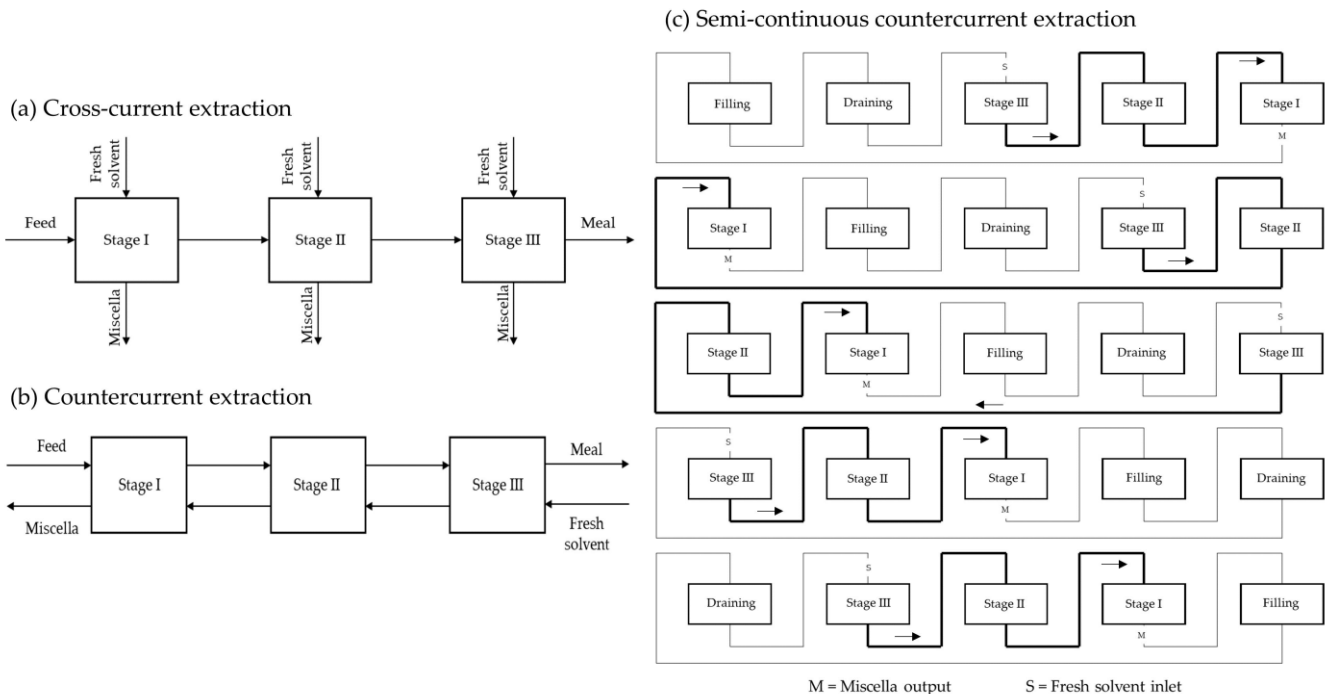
(a) Cross-current extraction

Fresh solvent
Fresh solvent
Fresh solvent

Feed
Stage I
Stage II
Stage III
Meal

Miscella
Miscella
Miscella

(b) Countercurrent extraction

Feed
Stage I
Stage II
Stage III
Meal
Miscella
Fresh solvent

(c) Semi-continuous countercurrent extraction

Filling
Draining
S
Stage III
Stage II
Stage I
M

Stage I
M
Filling
Draining
S
Stage III
Stage II

Stage II
Stage I
M
Filling
Draining
S
Stage III

S
Stage III
Stage II
Stage I
M
Filling
Draining

Draining
S
Stage III
Stage II
Stage I
M
Filling

M = Miscella output
S = Fresh solvent inlet